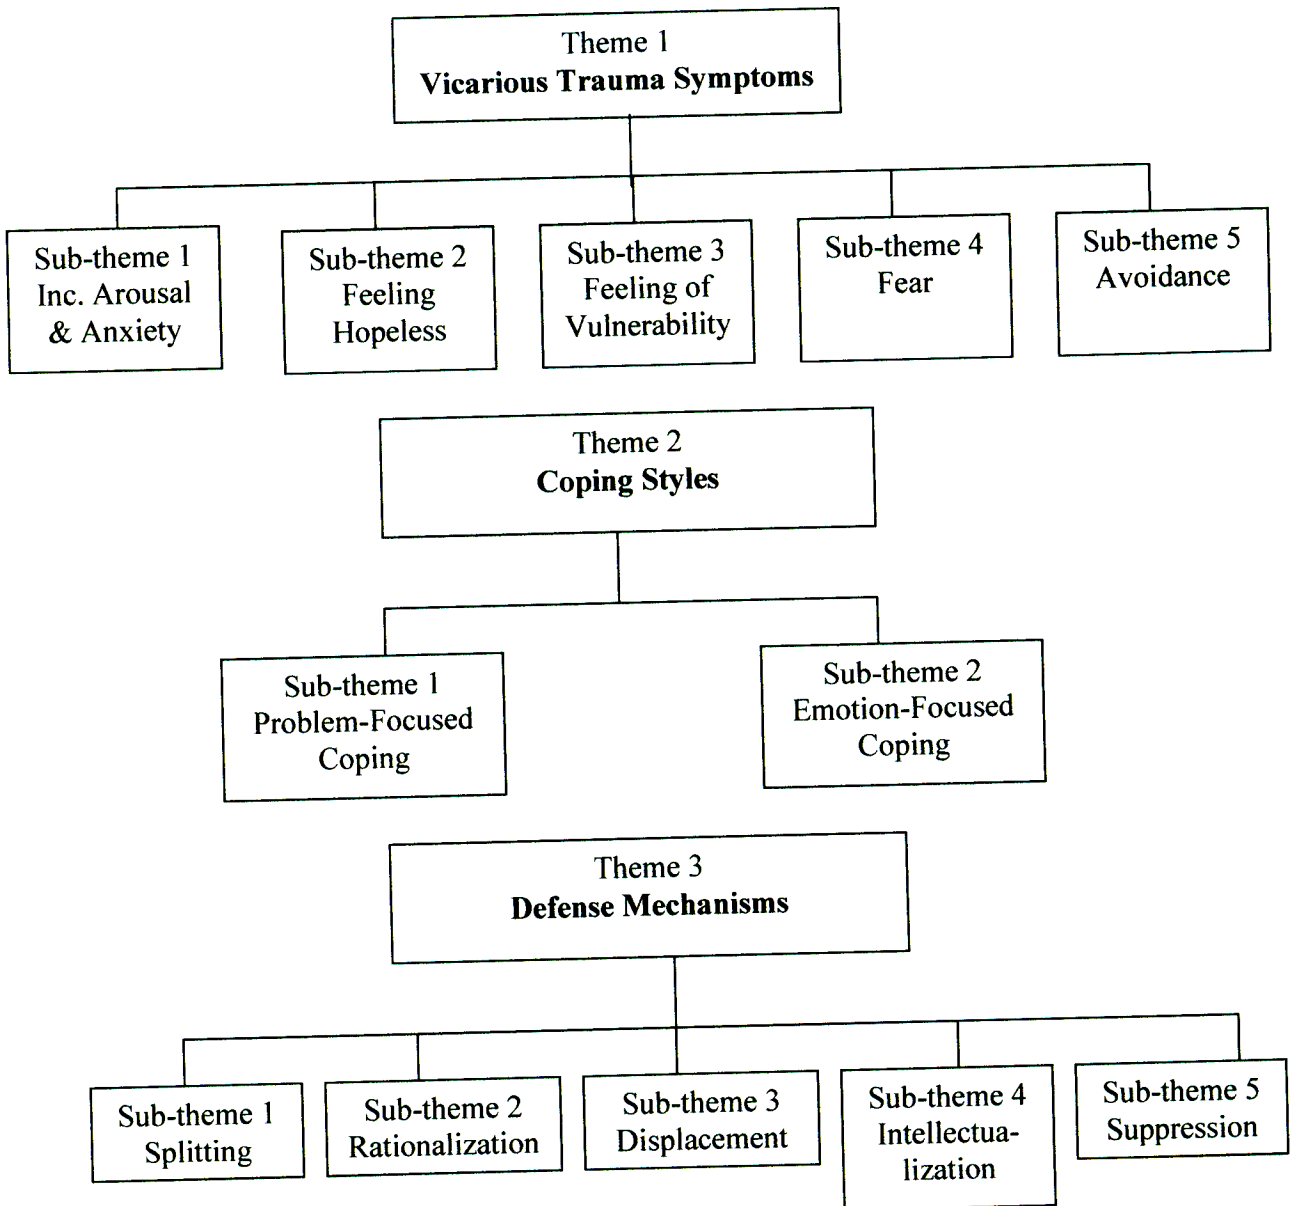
Theme 1
**Vicarious Trauma Symptoms**

Sub-theme 1
Inc. Arousal & Anxiety

Sub-theme 2
Feeling Hopeless

Sub-theme 3
Feeling of Vulnerability

Sub-theme 4
Fear

Sub-theme 5
Avoidance

Theme 2
**Coping Styles**

Sub-theme 1
Problem-Focused Coping

Sub-theme 2
Emotion-Focused Coping

Theme 3
**Defense Mechanisms**

Sub-theme 1
Splitting

Sub-theme 2
Rationalization

Sub-theme 3
Displacement

Sub-theme 4
Intellectualization

Sub-theme 5
Suppression